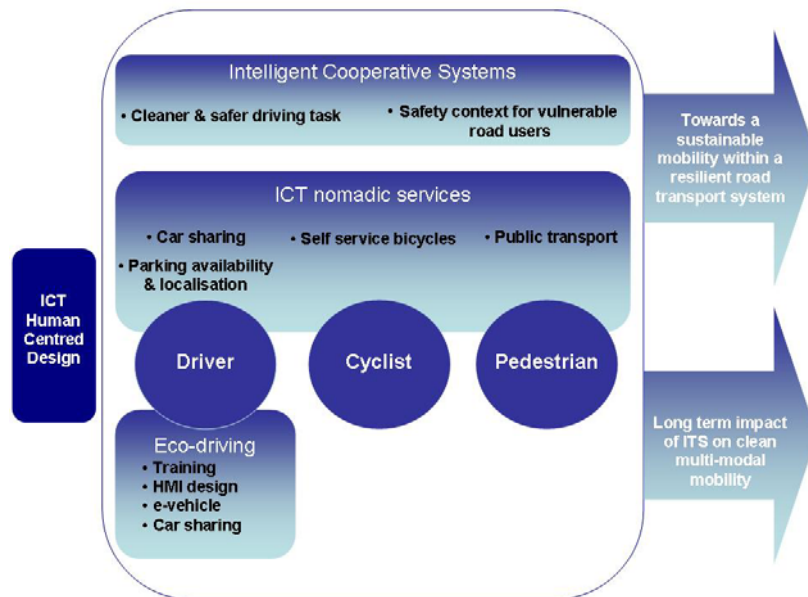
ICT Human Centred Design

Intelligent Cooperative Systems

• Cleaner & safer driving task

• Safety context for vulnerable road users

ICT nomadic services

• Car sharing

• Parking availability & localisation

• Self service bicycles

• Public transport

Driver

Cyclist

Pedestrian

Eco-driving

• Training

• HMI design

• e-vehicle

• Car sharing

Towards a sustainable mobility within a resilient road transport system

Long term impact of ITS on clean multi-modal mobility